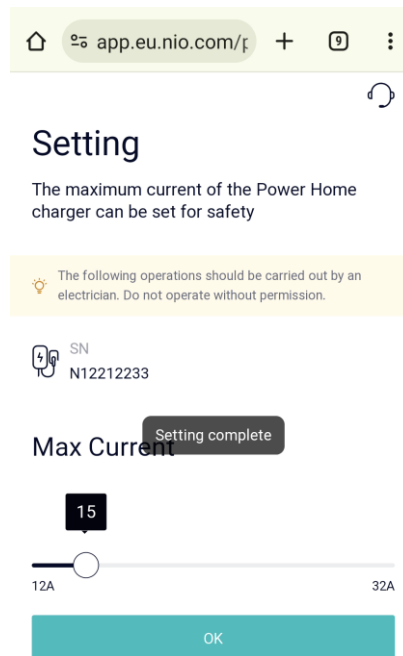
app.eu.nio.com/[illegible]

9

Setting

The maximum current of the Power Home charger can be set for safety

The following operations should be carried out by an electrician. Do not operate without permission.

SN
N12212233

Setting complete

Max Current

15

12A

32A

OK